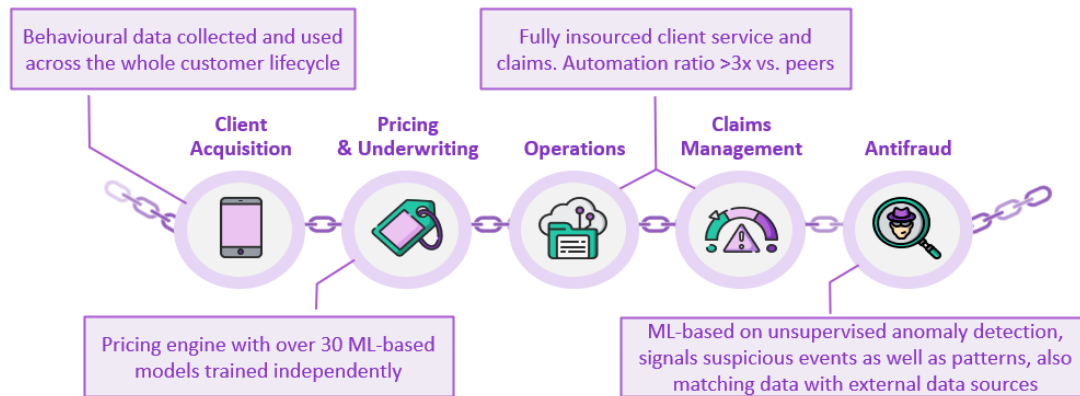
Behavioural data collected and used across the whole customer lifecycle

Fully insourced client service and claims. Automation ratio >3x vs. peers

Client Acquisition

Pricing & Underwriting

Operations

Claims Management

Antifraud

Pricing engine with over 30 ML-based models trained independently

ML-based on unsupervised anomaly detection, signals suspicious events as well as patterns, also matching data with external data sources